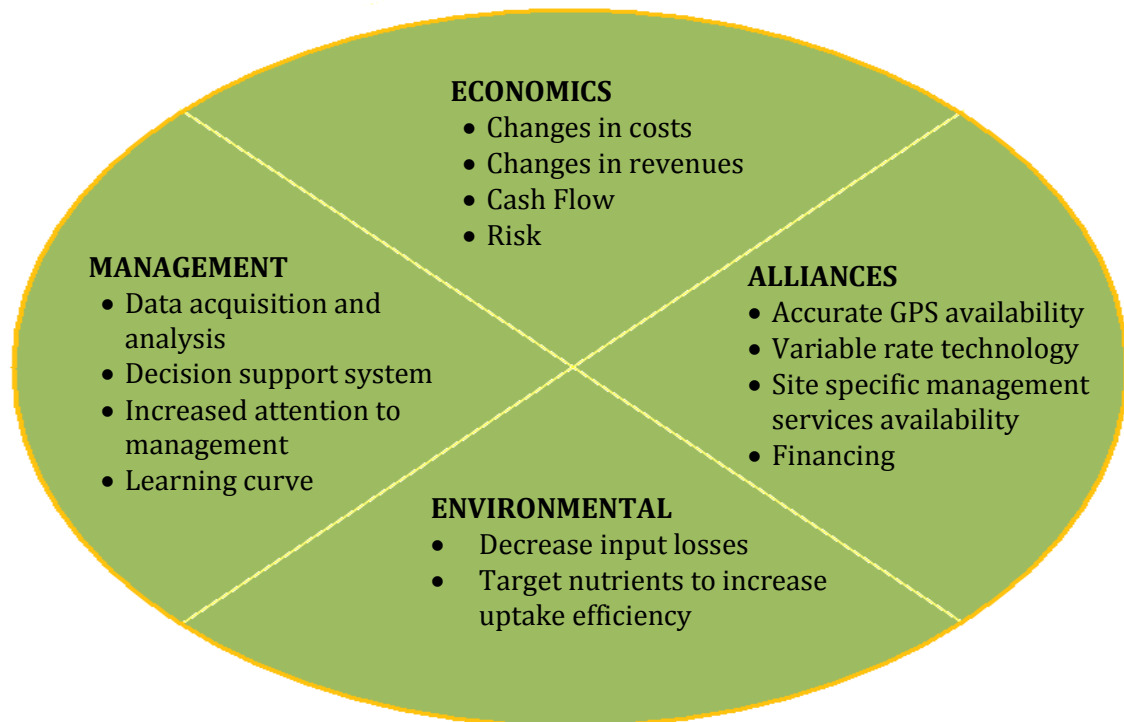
ECONOMICS
- Changes in costs
- Changes in revenues
- Cash Flow
- Risk

MANAGEMENT
- Data acquisition and analysis
- Decision support system
- Increased attention to management
- Learning curve

ALLIANCES
- Accurate GPS availability
- Variable rate technology
- Site specific management services availability
- Financing

ENVIRONMENTAL
- Decrease input losses
- Target nutrients to increase uptake efficiency